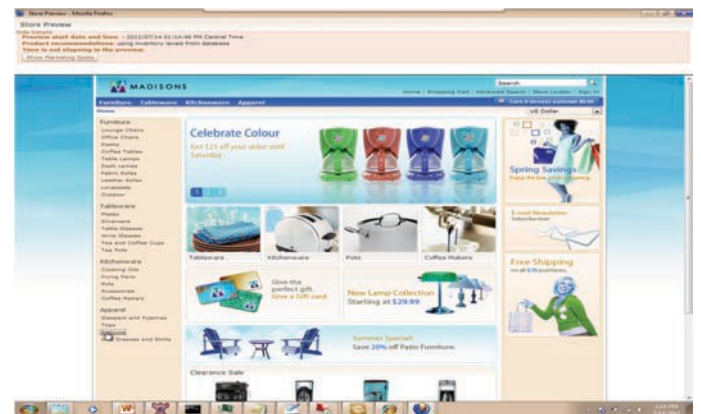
Store Preview - Mozilla Firefox

Store Preview

Hide Details

Preview start date and time - 2013/07/14 01:14:46 PM Central Time

Product recommendations: using inventory levels from database

Time is not elapsing in the preview.

Show Marketing Spots

MADISONS

Search

Home | Shopping Cart | Advanced Search | Store Locator | Sign In

Furniture Tableware Kitchenware Apparel

Home

US Dollar

Furniture

Lounge Chairs

Office Chairs

Desks

Coffee Tables

Table Lamps

Desk Lamps

Fabric Sofas

Leather Sofas

Loveseats

Outdoor

Tableware

Plates

Silverware

Table Glasses

Wine Glasses

Tea and Coffee Cups

Tea Pots

Kitchenware

Cooking Oils

Frying Pans

Pots

Accessories

Coffee Makers

Apparel

Sleepers and Pyjamas

Tops

Dresses and Skirts

Celebrate Colour

Get $25 off your order until Saturday

1

Tableware

Kitchenware

Pots

Coffee Makers

Give the perfect gift.

Give a Gift card

New Lamp Collection

Starting at $29.99

Summer Special!

Save 20% off Patio Furniture.

Clearance Sale

Spring Savings

E-mail Newsletter

Subscribe now

Free Shipping

on all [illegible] purchases